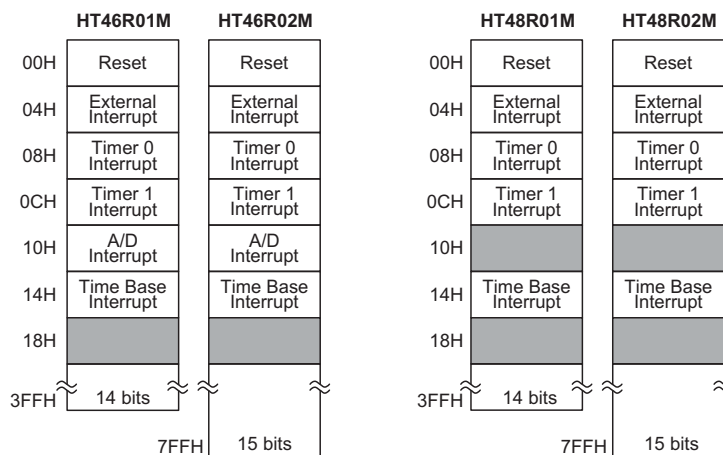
HT46R01M HT46R02M

| | HT46R01M | HT46R02M |
|---|---|---|
| 00H | Reset | Reset |
| 04H | External Interrupt | External Interrupt |
| 08H | Timer 0 Interrupt | Timer 0 Interrupt |
| 0CH | Timer 1 Interrupt | Timer 1 Interrupt |
| 10H | A/D Interrupt | A/D Interrupt |
| 14H | Time Base Interrupt | Time Base Interrupt |
| 18H | | |
| 3FFH | 14 bits | |
| 7FFH | | 15 bits |

HT48R01M HT48R02M

| | HT48R01M | HT48R02M |
|---|---|---|
| 00H | Reset | Reset |
| 04H | External Interrupt | External Interrupt |
| 08H | Timer 0 Interrupt | Timer 0 Interrupt |
| 0CH | Timer 1 Interrupt | Timer 1 Interrupt |
| 10H | | |
| 14H | Time Base Interrupt | Time Base Interrupt |
| 18H | | |
| 3FFH | 14 bits | |
| 7FFH | | 15 bits |